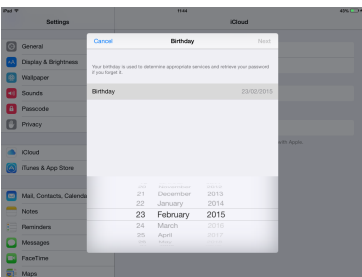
iPad
11:44
40%

Settings
iCloud

General
Display & Brightness
Wallpaper
Sounds
Passcode
Privacy
iCloud
iTunes & App Store
Mail, Contacts, Calendars
Notes
Reminders
Messages
FaceTime
Maps

Cancel
Birthday
Next

Your birthday is used to determine appropriate services and retrieve your password if you forget it.

Birthday
23/02/2015

with Apple.

21 December 2013
22 January 2014
23 February 2015
24 March
25 April